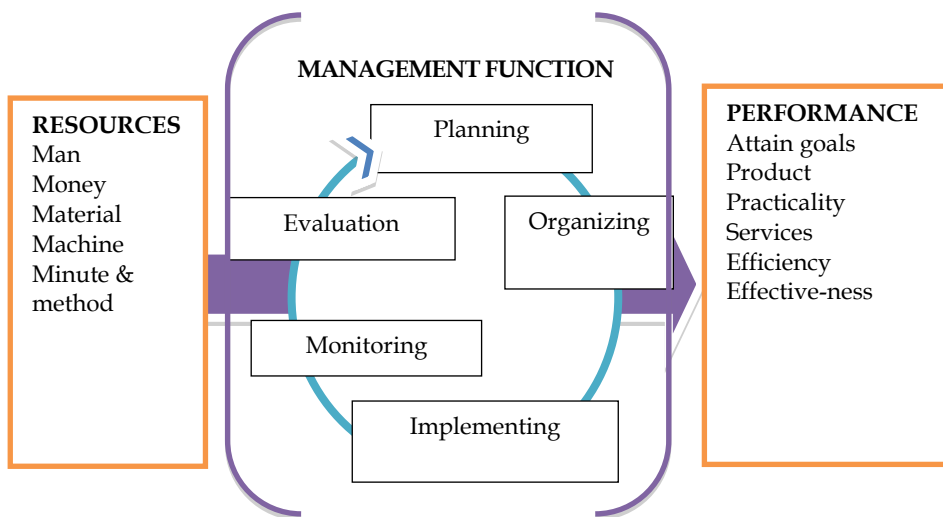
RESOURCES
Man
Money
Material
Machine
Minute & method

MANAGEMENT FUNCTION

Planning

Evaluation

Organizing

Monitoring

Implementing

PERFORMANCE
Attain goals
Product
Practicality
Services
Efficiency
Effective-ness